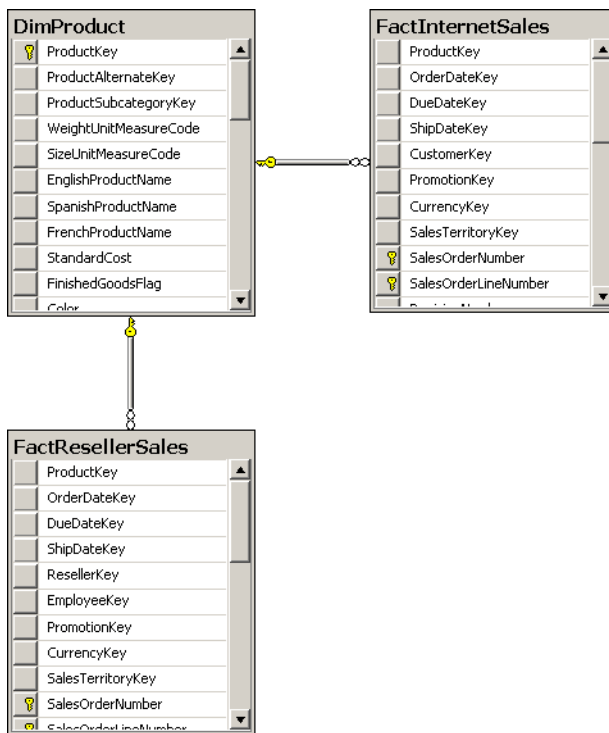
DimProduct

ProductKey
ProductAlternateKey
ProductSubcategoryKey
WeightUnitMeasureCode
SizeUnitMeasureCode
EnglishProductName
SpanishProductName
FrenchProductName
StandardCost
FinishedGoodsFlag
Color

FactInternetSales

ProductKey
OrderDateKey
DueDateKey
ShipDateKey
CustomerKey
PromotionKey
CurrencyKey
SalesTerritoryKey
SalesOrderNumber
SalesOrderLineNumber
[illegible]

FactResellerSales

ProductKey
OrderDateKey
DueDateKey
ShipDateKey
ResellerKey
EmployeeKey
PromotionKey
CurrencyKey
SalesTerritoryKey
SalesOrderNumber
SalesOrderLineNumber